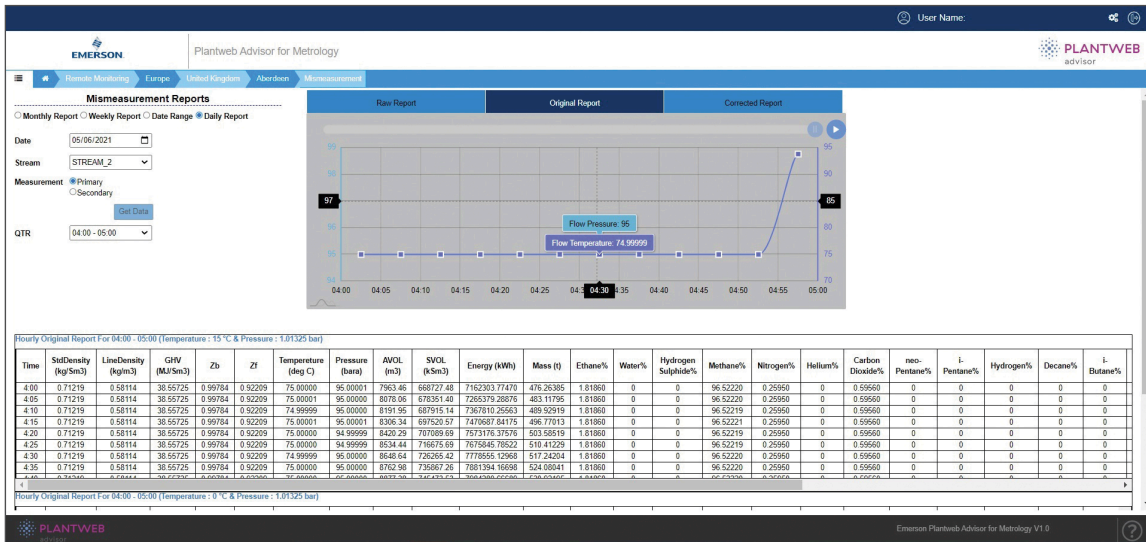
User Name:

EMERSON

Plantweb Advisor for Metrology

PLANTWEB advisor

Remote Monitoring Europe United Kingdom Aberdeen Mismeasurement

Mismeasurement Reports

Monthly Report Weekly Report Date Range Daily Report

Date 05/06/2021

Stream STREAM_2

Measurement Primary Secondary

Get Data

QTR 04:00 - 05:00

Raw Report Original Report Corrected Report

99 97 96 95 94 95 90 85 80 75 70

97 85

Flow Pressure: 95

Flow Temperature: 74.99999

04:00 04:05 04:10 04:15 04:20 04:25 04:30 04:35 04:40 04:45 04:50 04:55 05:00

Hourly Original Report For 04:00 - 05:00 (Temperature : 15 °C & Pressure : 1.01325 bar)

| Time | StdDensity (kg/Sm3) | LineDensity (kg/m3) | GHV (MJ/Sm3) | Zb | Zf | Tempereture (deg C) | Pressure (bara) | AVOL (m3) | SVOL (kSm3) | Energy (kWh) | Mass (t) | Ethane% | Water% | Hydrogen Sulphide% | Methane% | Nitrogen% | Helium% | Carbon Dioxide% | neo-Pentane% | i-Pentane% | Hydrogen% | Decane% | i-Butane% |
|---|---|---|---|---|---|---|---|---|---|---|---|---|---|---|---|---|---|---|---|---|---|---|---|
| 4:00 | 0.71219 | 0.58114 | 38.55725 | 0.99784 | 0.92209 | 75.00000 | 95.00001 | 7963.46 | 668727.48 | 7162303.77470 | 476.26385 | 1.81860 | 0 | 0 | 96.52220 | 0.25950 | 0 | 0.59560 | 0 | 0 | 0 | 0 | 0 |
| 4:05 | 0.71219 | 0.58114 | 38.55725 | 0.99784 | 0.92209 | 75.00001 | 95.00000 | 8078.06 | 678351.40 | 7265379.28876 | 483.11795 | 1.81860 | 0 | 0 | 96.52220 | 0.25950 | 0 | 0.59560 | 0 | 0 | 0 | 0 | 0 |
| 4:10 | 0.71219 | 0.58114 | 38.55725 | 0.99784 | 0.92209 | 74.99999 | 95.00000 | 8191.95 | 687915.14 | 7367810.25563 | 489.92919 | 1.81860 | 0 | 0 | 96.52219 | 0.25950 | 0 | 0.59560 | 0 | 0 | 0 | 0 | 0 |
| 4:15 | 0.71219 | 0.58114 | 38.55725 | 0.99784 | 0.92209 | 75.00001 | 95.00001 | 8306.34 | 697520.57 | 7470687.84175 | 496.77013 | 1.81860 | 0 | 0 | 96.52221 | 0.25950 | 0 | 0.59560 | 0 | 0 | 0 | 0 | 0 |
| 4:20 | 0.71219 | 0.58114 | 38.55725 | 0.99784 | 0.92209 | 75.00000 | 94.99999 | 8420.29 | 707089.69 | 7573176.37576 | 503.58519 | 1.81860 | 0 | 0 | 96.52219 | 0.25950 | 0 | 0.59560 | 0 | 0 | 0 | 0 | 0 |
| 4:25 | 0.71219 | 0.58114 | 38.55725 | 0.99784 | 0.92209 | 75.00000 | 94.99999 | 8534.44 | 716675.69 | 7675845.78522 | 510.41229 | 1.81860 | 0 | 0 | 96.52219 | 0.25950 | 0 | 0.59560 | 0 | 0 | 0 | 0 | 0 |
| 4:30 | 0.71219 | 0.58114 | 38.55725 | 0.99784 | 0.92209 | 74.99999 | 95.00000 | 8648.64 | 726265.42 | 7778555.12968 | 517.24204 | 1.81860 | 0 | 0 | 96.52220 | 0.25950 | 0 | 0.59560 | 0 | 0 | 0 | 0 | 0 |
| 4:35 | 0.71219 | 0.58114 | 38.55725 | 0.99784 | 0.92209 | 75.00000 | 95.00000 | 8762.98 | 735867.26 | 7881394.16698 | 524.08041 | 1.81860 | 0 | 0 | 96.52220 | 0.25950 | 0 | 0.59560 | 0 | 0 | 0 | 0 | 0 |

Hourly Original Report For 04:00 - 05:00 (Temperature : 0 °C & Pressure : 1.01325 bar)

PLANTWEB advisor

Emerson Plantweb Advisor for Metrology V1.0